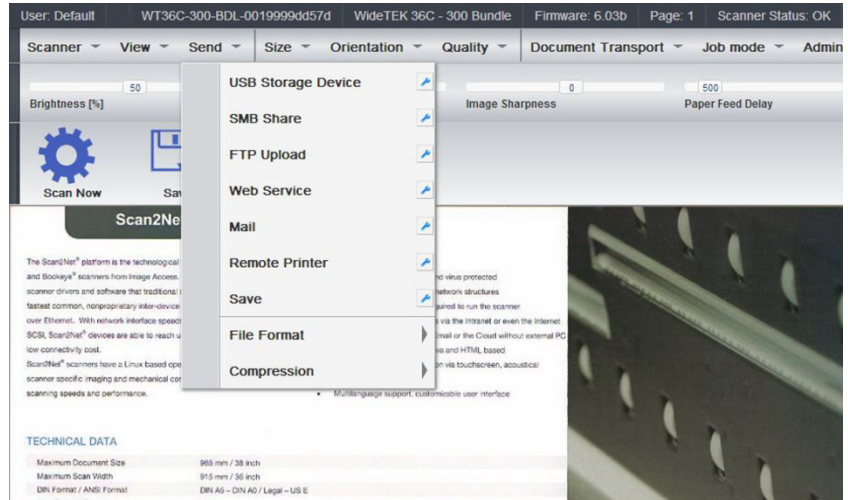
User: Default WT36C-300-BDL-0019999dd57d WideTEK 36C - 300 Bundle Firmware: 6.03b Page: 1 Scanner Status: OK

Scanner View Send Size Orientation Quality Document Transport Job mode Admin

50 0 500

Brightness [%] Image Sharpness Paper Feed Delay

Scan Now Sa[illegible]

USB Storage Device
SMB Share
FTP Upload
Web Service
Mail
Remote Printer
Save
File Format
Compression

Scan2Ne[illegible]

The Scan2Net® platform is the technological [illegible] and Bookeye® scanners from Image Access. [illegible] scanner drivers and software that traditional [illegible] fastest common, nonproprietary inter-device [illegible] over Ethernet. With network interface speed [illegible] SCSI, Scan2Net® devices are able to reach u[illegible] low connectivity cost.
Scan2Net® scanners have a Linux based ope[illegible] scanner specific imaging and mechanical con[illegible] scanning speeds and performance.

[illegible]nd virus protected
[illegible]etwork structures
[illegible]uired to run the scanner
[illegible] via the Intranet or even the Internet
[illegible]mail or the Cloud without external PC
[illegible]e and HTML based
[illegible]on via touchscreen, acoustical

• Multilanguage support, customizable user interface

TECHNICAL DATA

| Maximum Document Size | 965 mm / 38 inch |
|---|---|
| Maximum Scan Width | 915 mm / 36 inch |
| DIN Format / ANSI Format | DIN A5 – DIN A0 / Legal – US E |